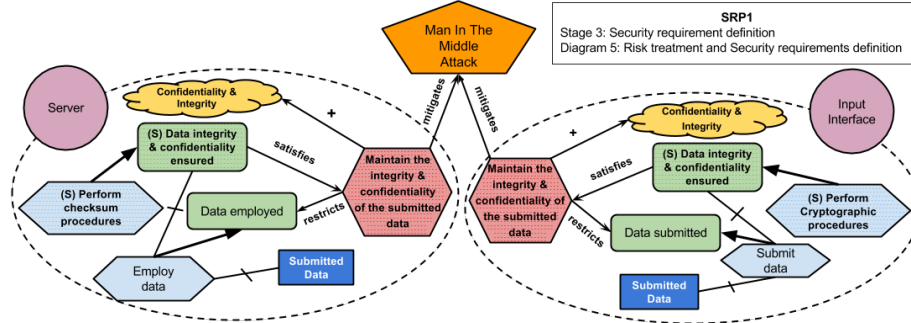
SRP1
Stage 3: Security requirement definition
Diagram 5: Risk treatment and Security requirements definition

Man In The Middle Attack

mitigates

mitigates

Server

Confidentiality & Integrity

+

(S) Data integrity & confidentiality ensured

satisfies

(S) Perform checksum procedures

Data employed

restricts

Maintain the integrity & confidentiality of the submitted data

Employ data

Submitted Data

Input Interface

Confidentiality & Integrity

+

satisfies

(S) Data integrity & confidentiality ensured

Maintain the integrity & confidentiality of the submitted data

restricts

Data submitted

(S) Perform Cryptographic procedures

Submit data

Submitted Data